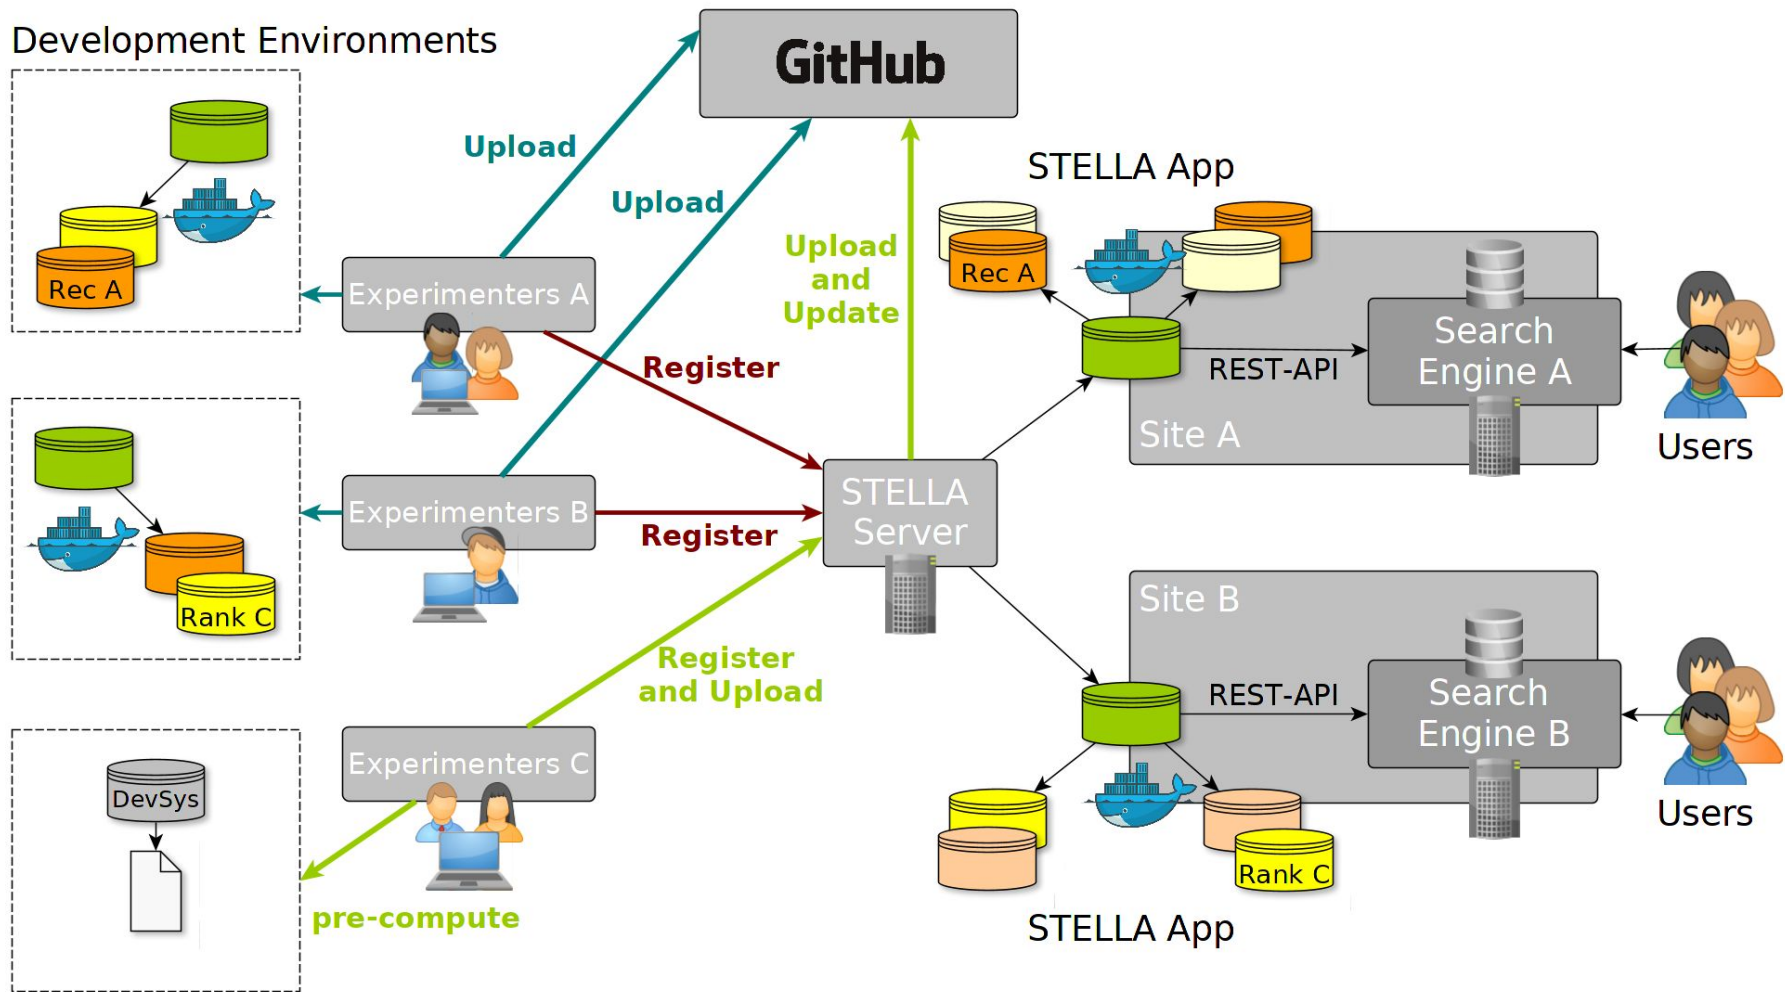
Development Environments

Rec A

Rank C

DevSys

GitHub

Upload

Upload

Upload and Update

Experimenters A

Register

Experimenters B

Register

STELLA Server

Register and Upload

Experimenters C

pre-compute

STELLA App

Rec A

REST-API

Search Engine A

Site A

Users

Site B

REST-API

Search Engine B

Users

Rank C

STELLA App